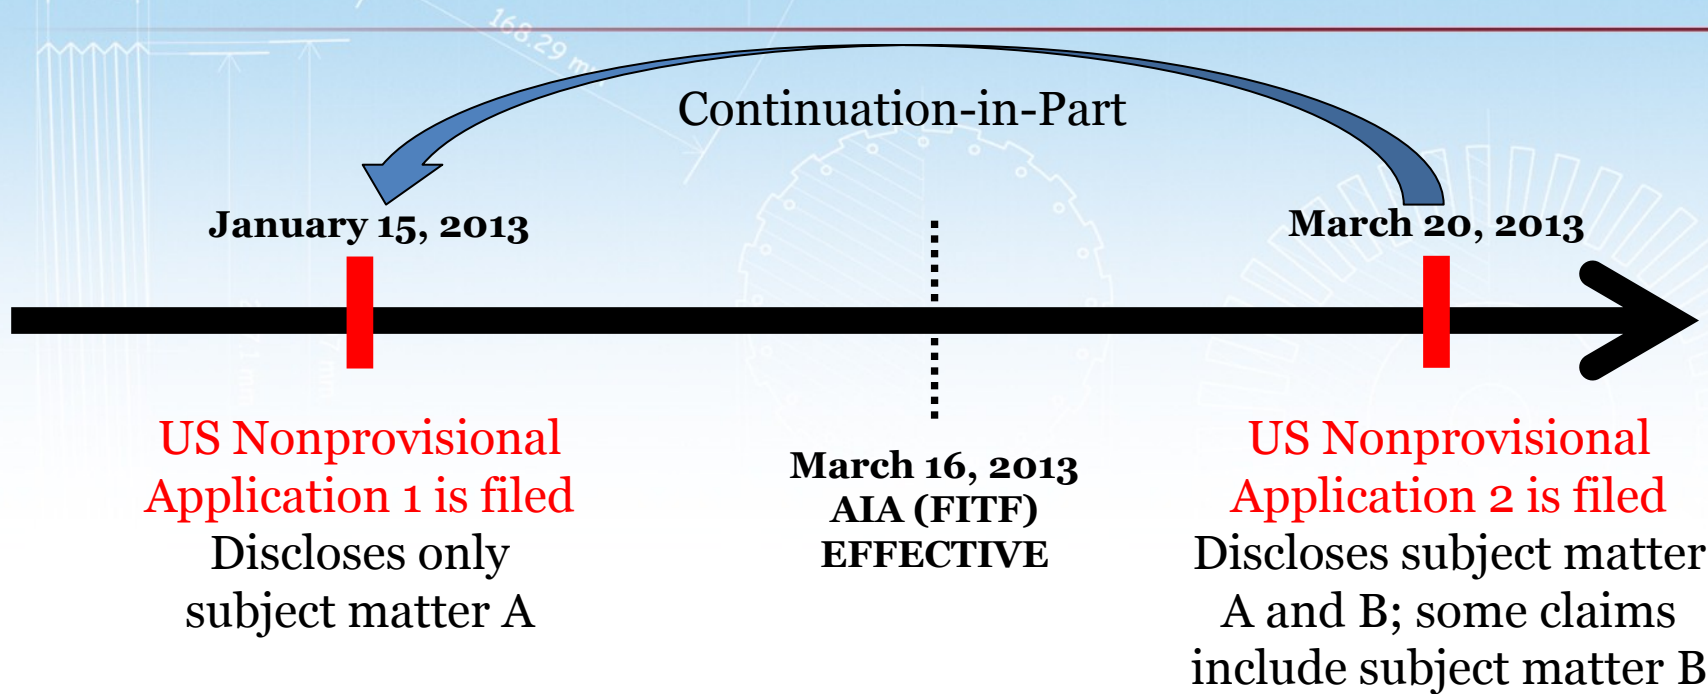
Continuation-in-Part

January 15, 2013

March 20, 2013

US Nonprovisional Application 1 is filed
Discloses only subject matter A

March 16, 2013
AIA (FITF)
EFFECTIVE

US Nonprovisional Application 2 is filed
Discloses subject matter A and B; some claims include subject matter B